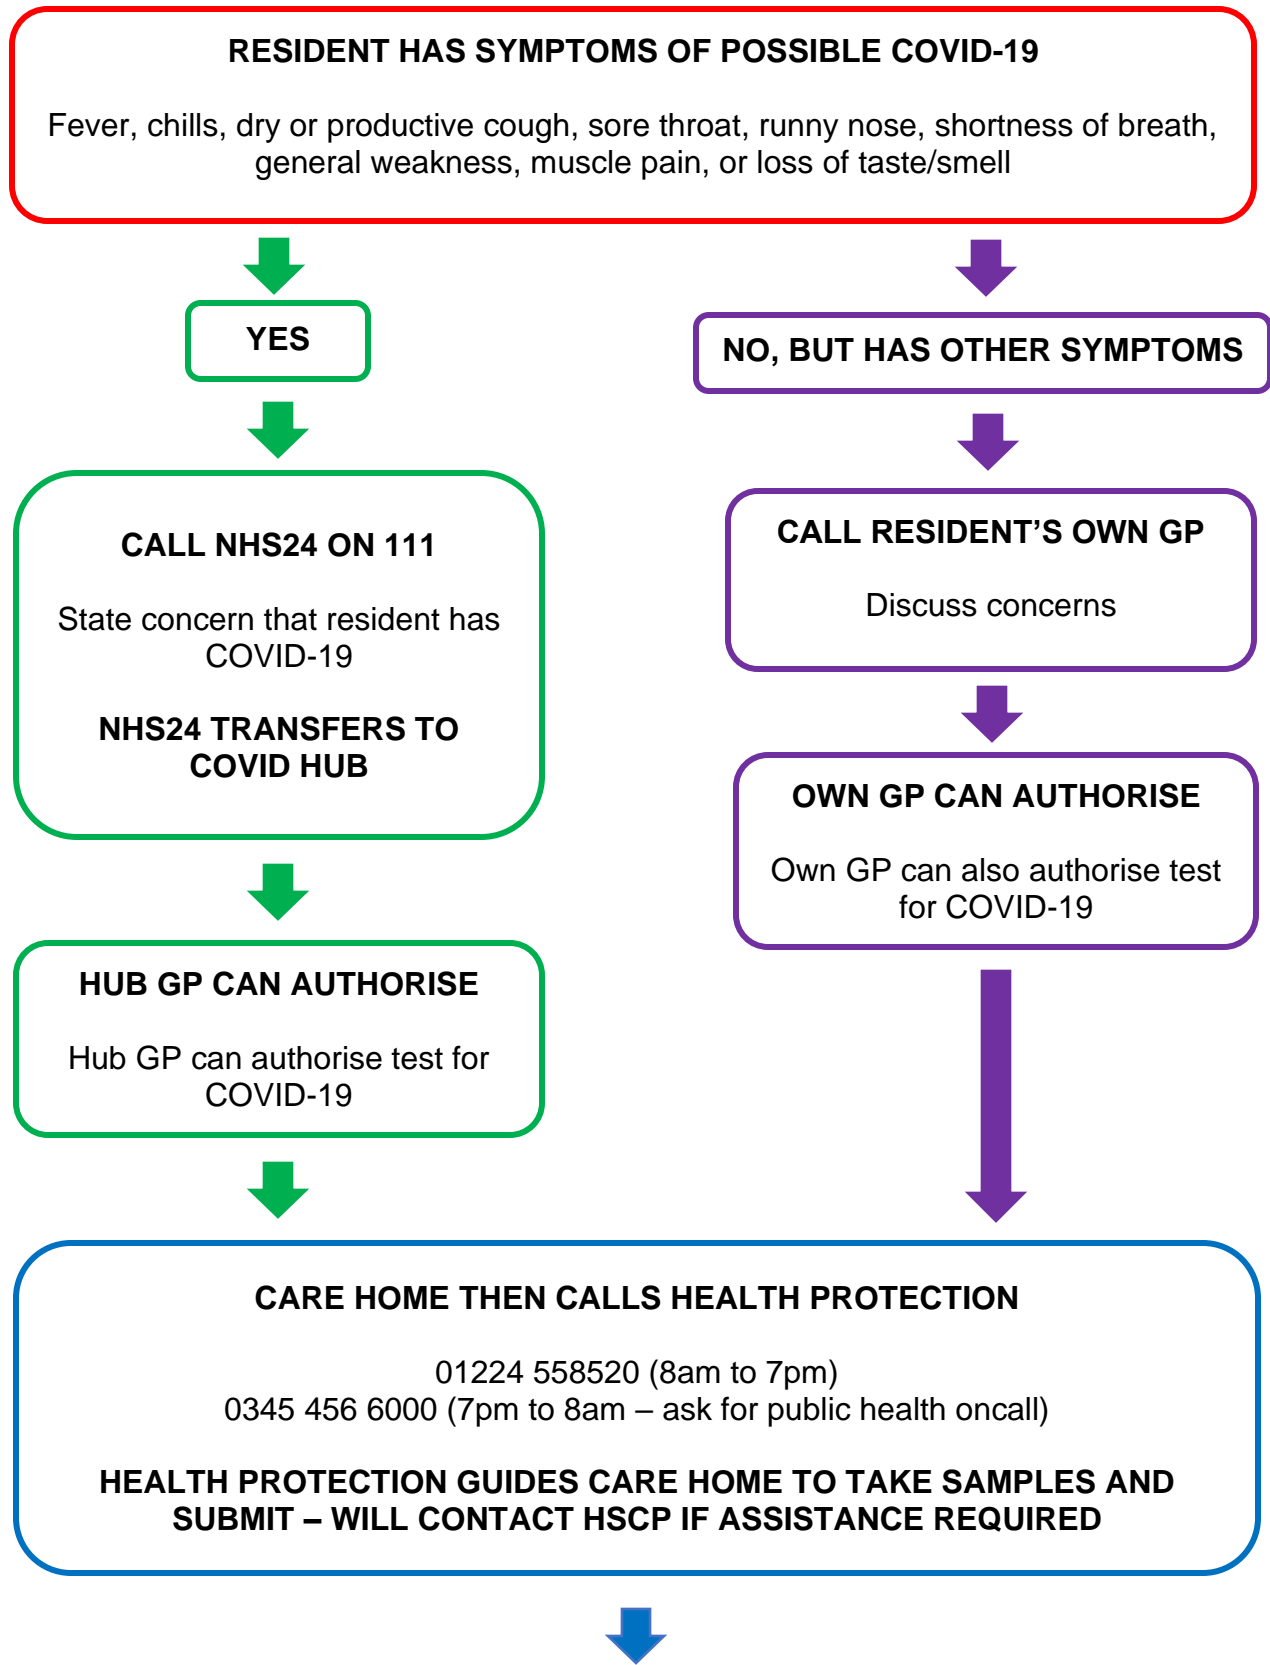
RESIDENT HAS SYMPTOMS OF POSSIBLE COVID-19

Fever, chills, dry or productive cough, sore throat, runny nose, shortness of breath, general weakness, muscle pain, or loss of taste/smell

YES

CALL NHS24 ON 111

State concern that resident has COVID-19

NHS24 TRANSFERS TO COVID HUB

HUB GP CAN AUTHORISE

Hub GP can authorise test for COVID-19

NO, BUT HAS OTHER SYMPTOMS

CALL RESIDENT'S OWN GP

Discuss concerns

OWN GP CAN AUTHORISE

Own GP can also authorise test for COVID-19

CARE HOME THEN CALLS HEALTH PROTECTION

01224 558520 (8am to 7pm)
0345 456 6000 (7pm to 8am – ask for public health oncall)

HEALTH PROTECTION GUIDES CARE HOME TO TAKE SAMPLES AND SUBMIT – WILL CONTACT HSCP IF ASSISTANCE REQUIRED